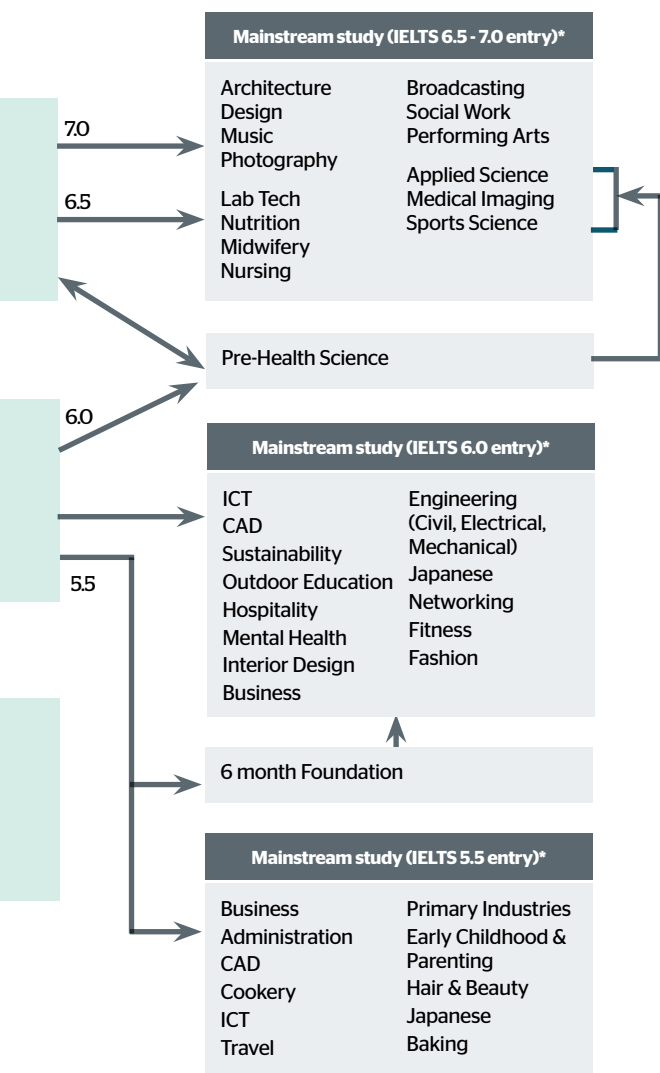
Mainstream study (IELTS 6.5 - 7.0 entry)*

7.0

6.5

Architecture
Design
Music
Photography

Lab Tech
Nutrition
Midwifery
Nursing

Broadcasting
Social Work
Performing Arts

Applied Science
Medical Imaging
Sports Science

Pre-Health Science

6.0

Mainstream study (IELTS 6.0 entry)*

ICT
CAD
Sustainability
Outdoor Education
Hospitality
Mental Health
Interior Design
Business

Engineering (Civil, Electrical, Mechanical)
Japanese
Networking
Fitness
Fashion

5.5

6 month Foundation

Mainstream study (IELTS 5.5 entry)*

Business
Administration
CAD
Cookery
ICT
Travel

Primary Industries
Early Childhood & Parenting
Hair & Beauty
Japanese
Baking